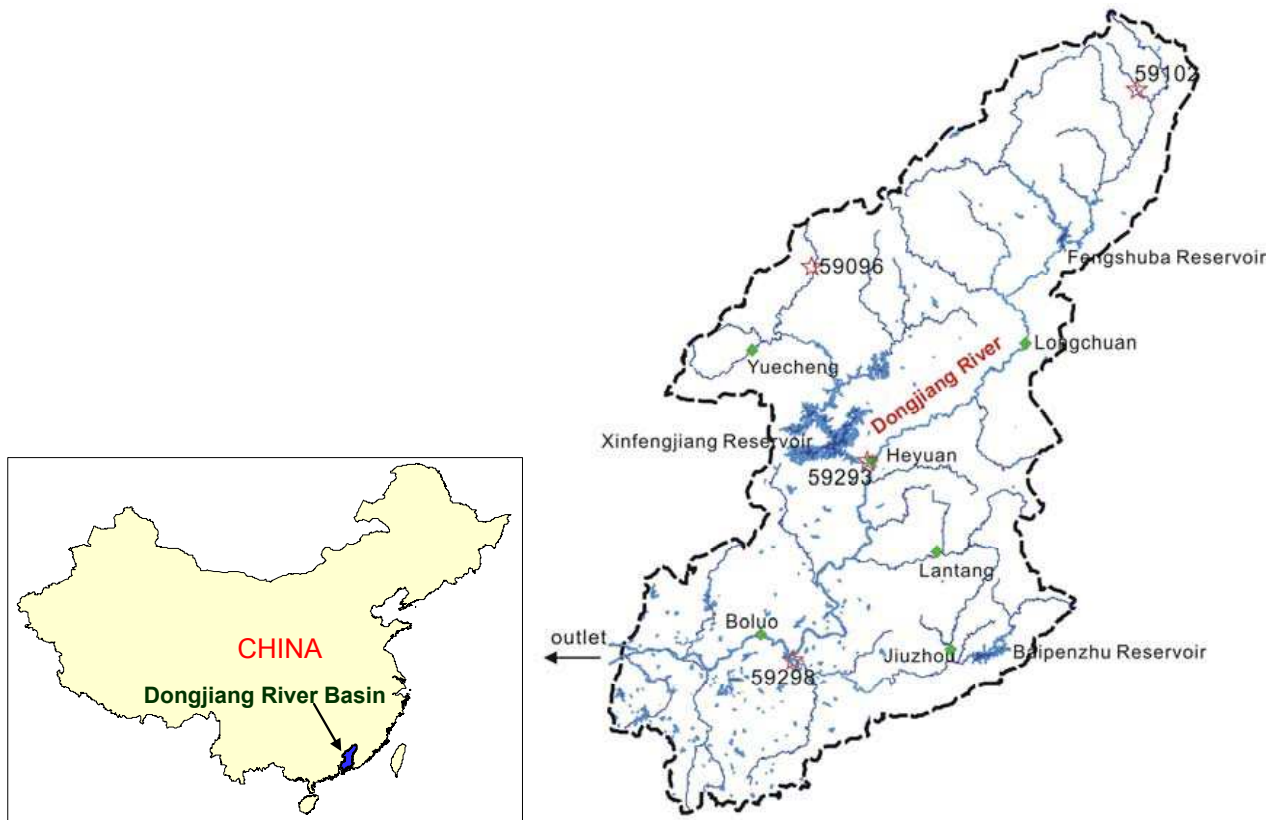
59102

Fengshuba Reservoir

59096

Longchuan

Yuecheng

Dongjiang River

Xinfengjiang Reservoir

Heyuan

59293

Lantang

CHINA

Dongjiang River Basin

outlet

Boluo

Jiuzhou

Baipenzhu Reservoir

59298